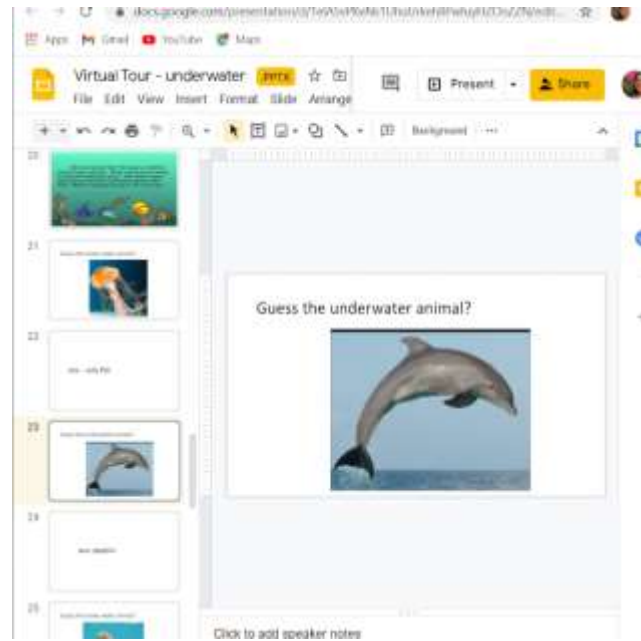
docs.google.com/presentation/d/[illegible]

Apps Gmail YouTube Maps

Virtual Tour - underwater .PPTX
File Edit View Insert Format Slide Arrange

Present Share

Background

20

21

22

23

24

25

Guess the underwater animal?

Click to add speaker notes